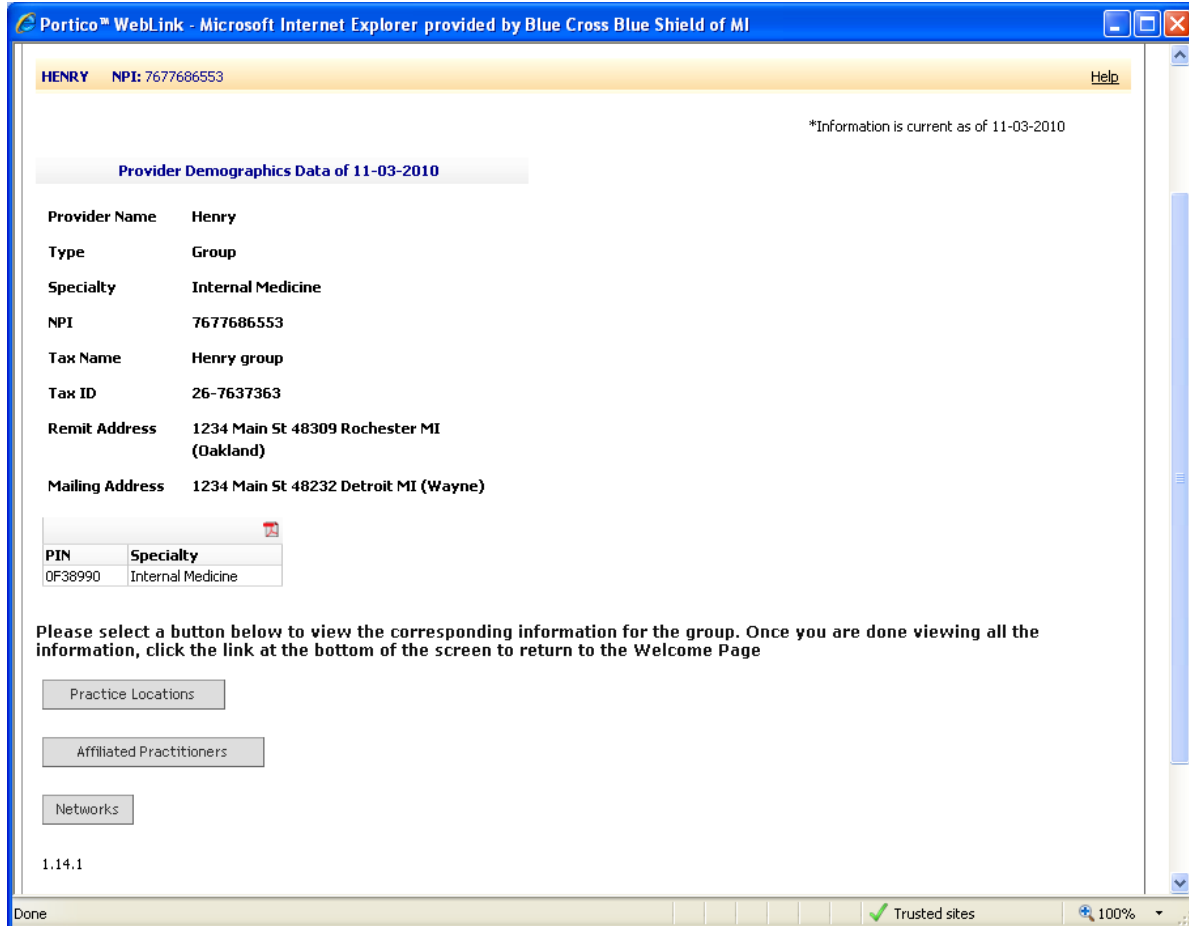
Portico™ WebLink - Microsoft Internet Explorer provided by Blue Cross Blue Shield of MI

HENRY NPI: 7677686553

Help

*Information is current as of 11-03-2010

Provider Demographics Data of 11-03-2010

Provider Name Henry

Type Group

Specialty Internal Medicine

NPI 7677686553

Tax Name Henry group

Tax ID 26-7637363

Remit Address 1234 Main St 48309 Rochester MI (Oakland)

Mailing Address 1234 Main St 48232 Detroit MI (Wayne)

| PIN | Specialty |
|---|---|
| 0F38990 | Internal Medicine |

Please select a button below to view the corresponding information for the group. Once you are done viewing all the information, click the link at the bottom of the screen to return to the Welcome Page

Practice Locations

Affiliated Practitioners

Networks

1.14.1

Done

Trusted sites

100%